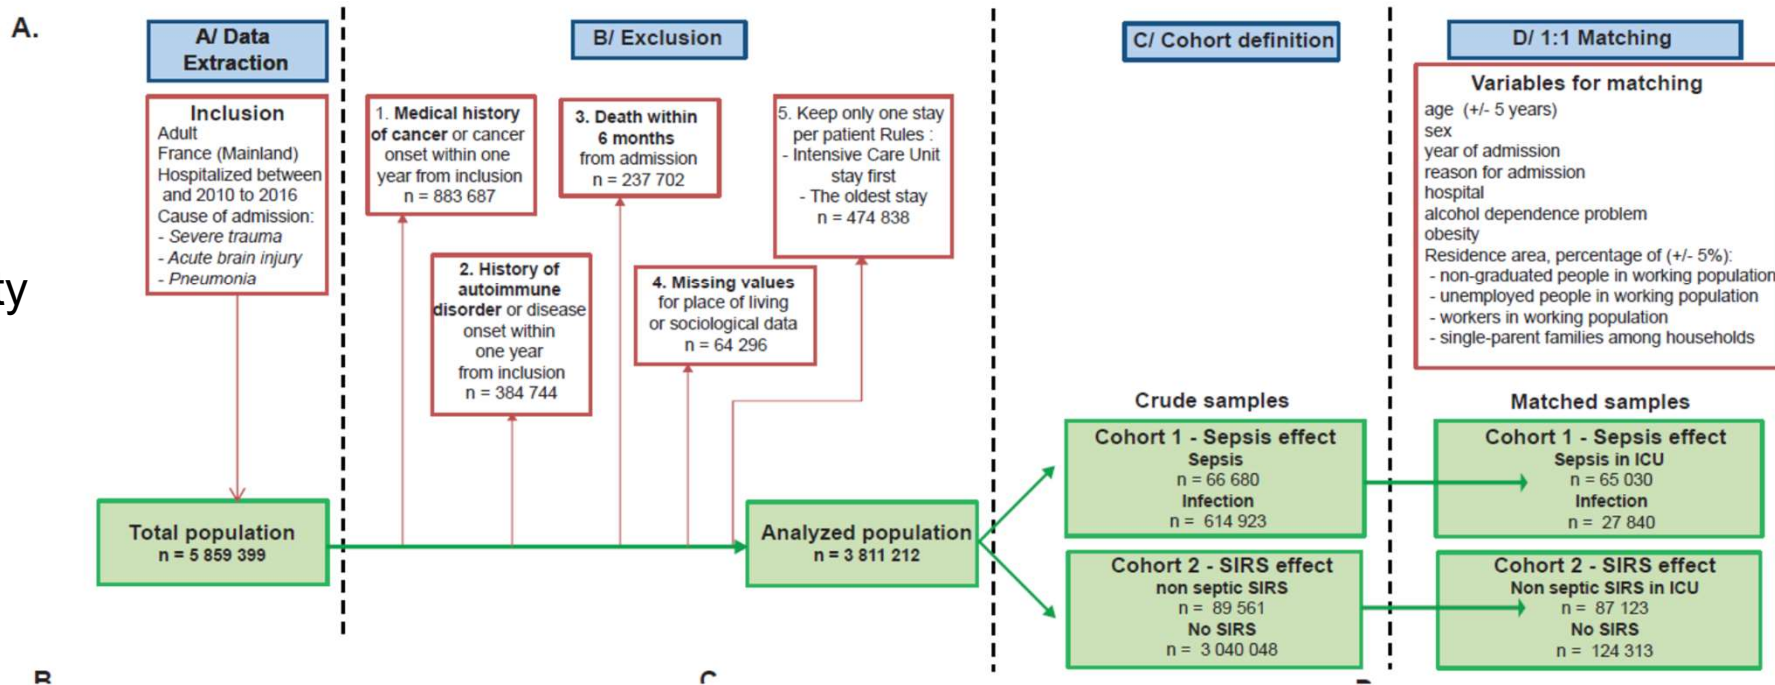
A.

A/ Data Extraction

Inclusion
Adult
France (Mainland)
Hospitalized between and 2010 to 2016
Cause of admission:
- Severe trauma
- Acute brain injury
- Pneumonia

ty

Total population
n = 5 859 399

B/ Exclusion

1. Medical history of cancer or cancer onset within one year from inclusion
n = 883 687

2. History of autoimmune disorder or disease onset within one year from inclusion
n = 384 744

3. Death within 6 months from admission
n = 237 702

4. Missing values for place of living or sociological data
n = 64 296

5. Keep only one stay per patient Rules :
- Intensive Care Unit stay first
- The oldest stay
n = 474 838

Analyzed population
n = 3 811 212

C/ Cohort definition

Crude samples

Cohort 1 - Sepsis effect
Sepsis
n = 66 680
Infection
n = 614 923

Cohort 2 - SIRS effect
non septic SIRS
n = 89 561
No SIRS
n = 3 040 048

D/ 1:1 Matching

Variables for matching
age (+/- 5 years)
sex
year of admission
reason for admission
hospital
alcohol dependence problem
obesity
Residence area, percentage of (+/- 5%):
- non-graduated people in working population
- unemployed people in working population
- workers in working population
- single-parent families among households

Matched samples

Cohort 1 - Sepsis effect
Sepsis in ICU
n = 65 030
Infection
n = 27 840

Cohort 2 - SIRS effect
Non septic SIRS in ICU
n = 87 123
No SIRS
n = 124 313

B

C